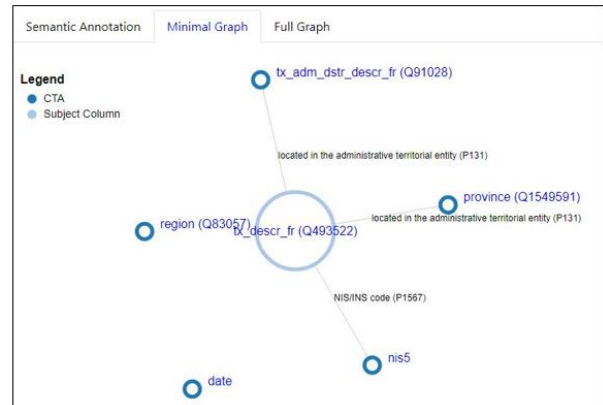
Semantic Annotation | Minimal Graph | Full Graph

Legend
CTA
Subject Column

tx_adm_dstr_descr_fr (Q91028)

located in the administrative territorial entity (P131)

province (Q1549591)

located in the administrative territorial entity (P131)

region (Q83057)

tx_descr_fr (Q493522)

NIS/INS code (P1567)

nis5

date